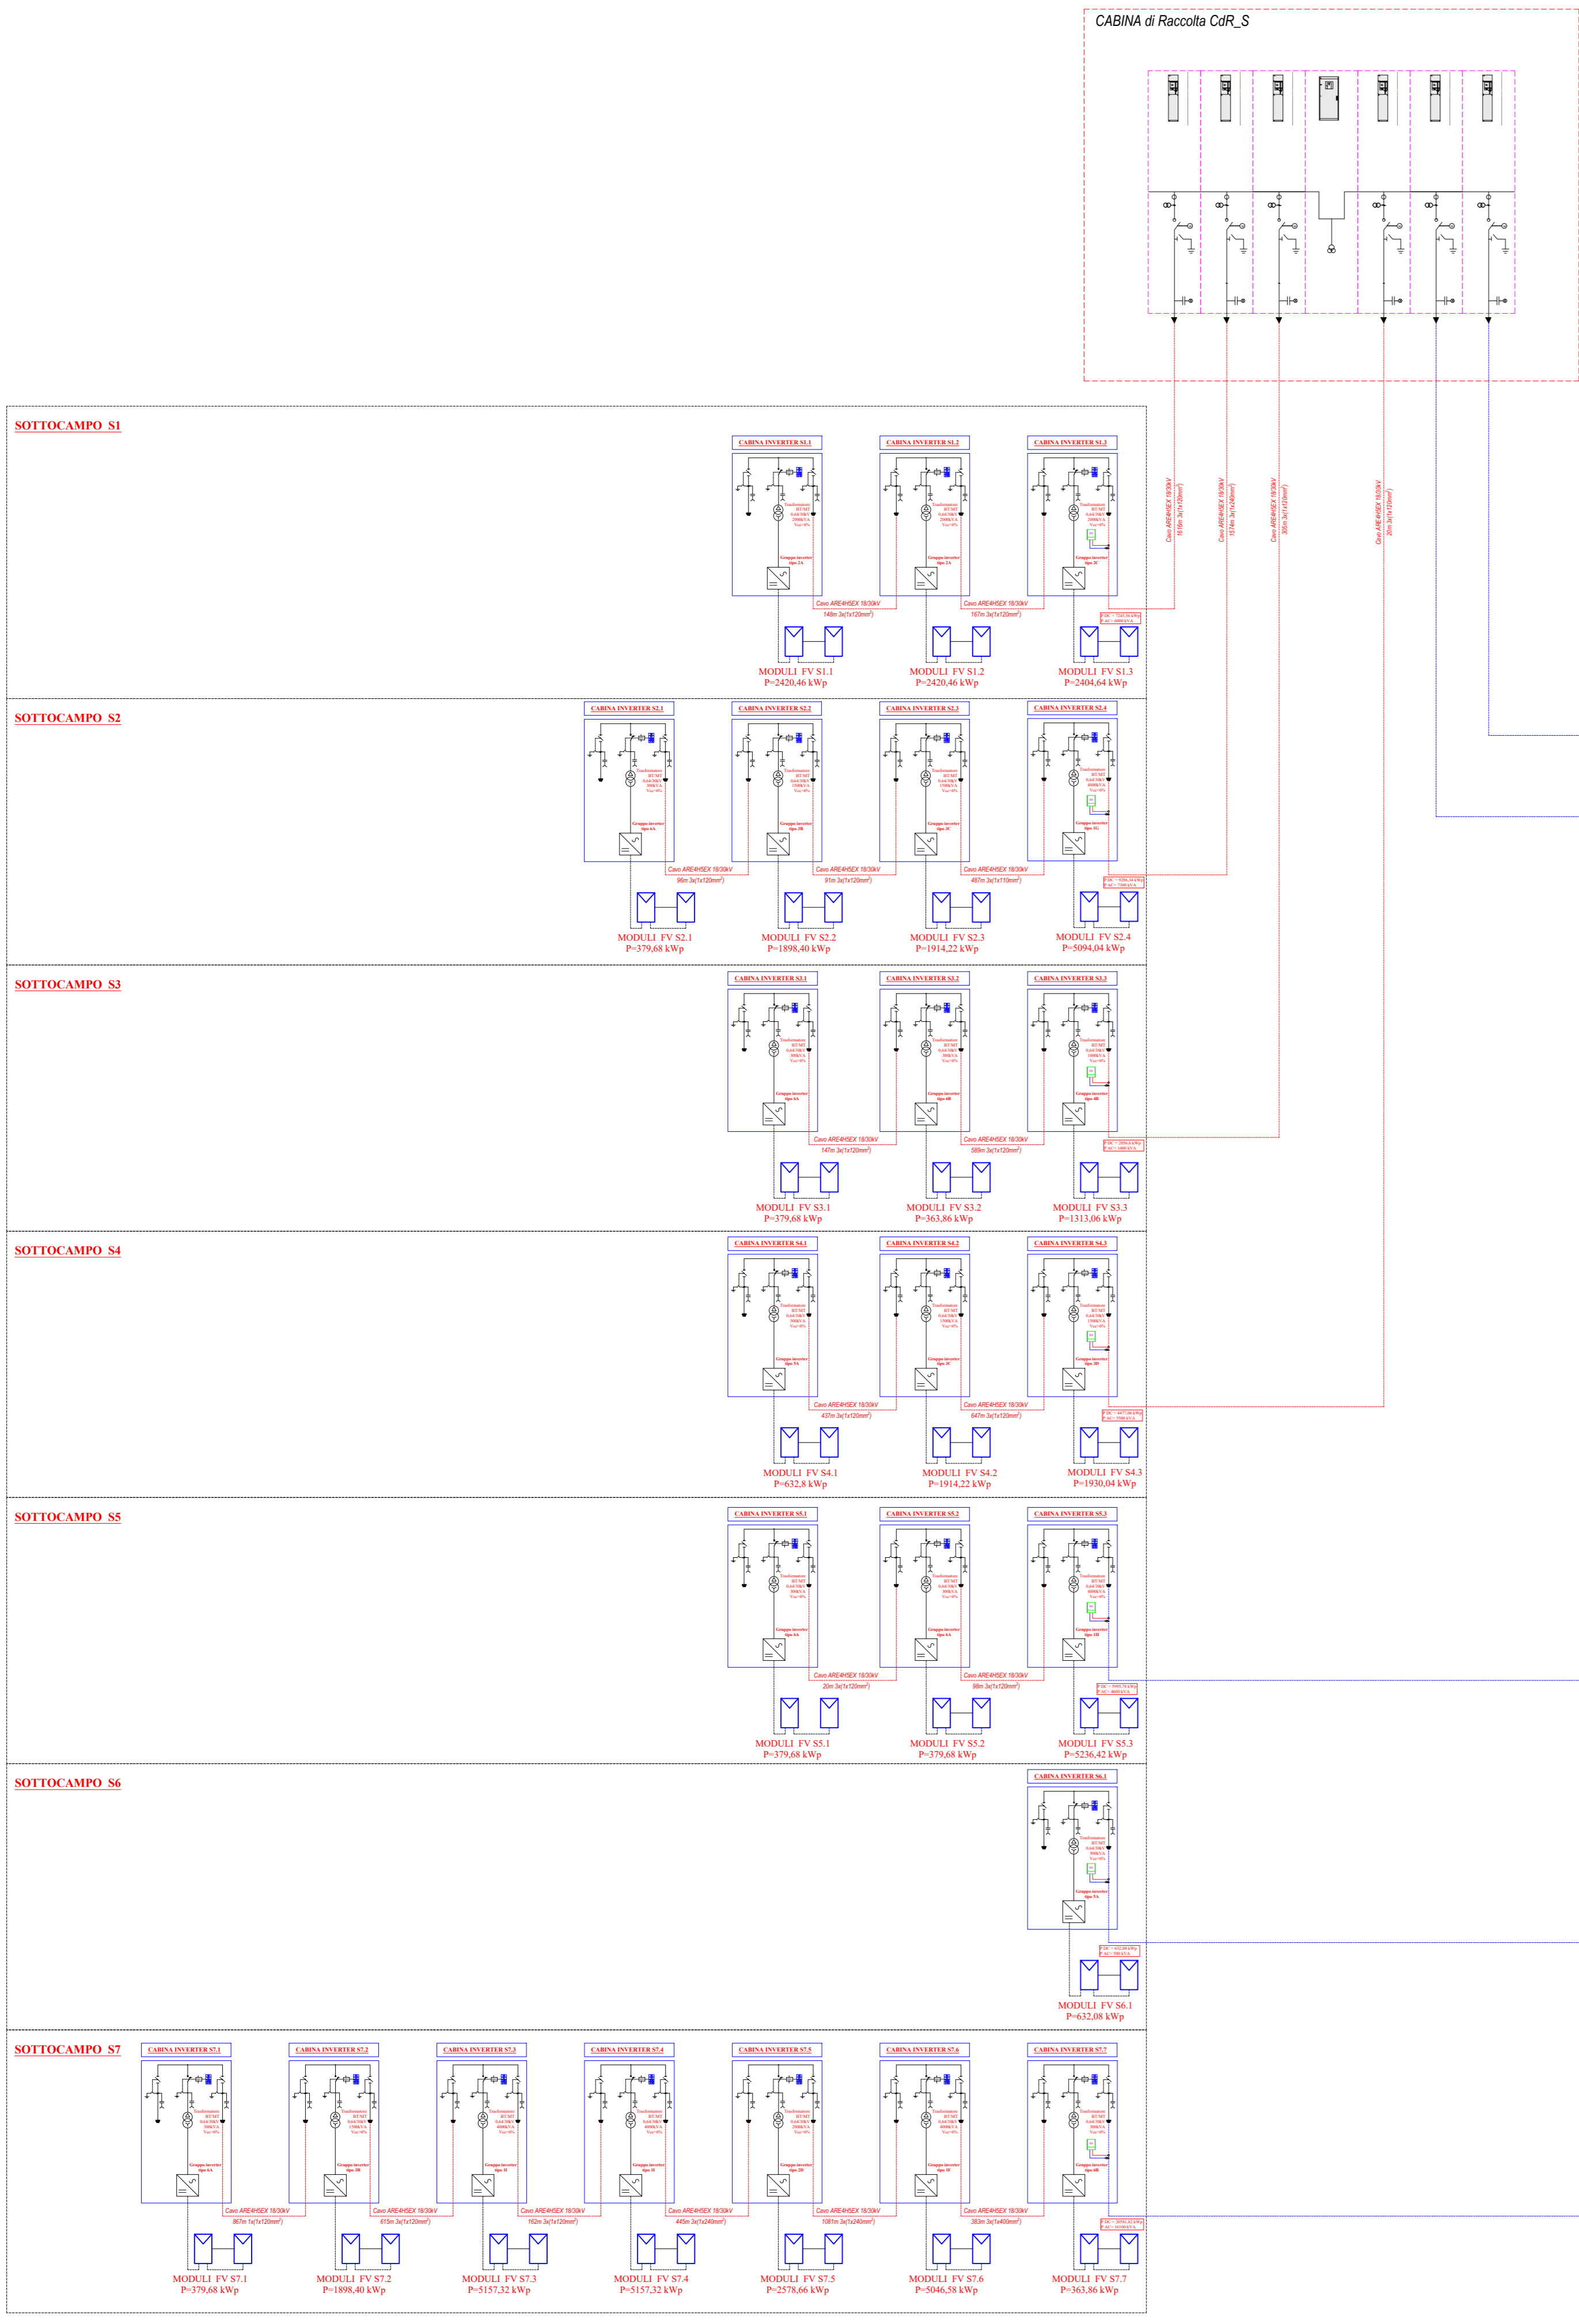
CABINA di Raccolta CdR_S

Cavo ARE4H5EX 18/30kV 1616m 3x(1x120mm²)
Cavo ARE4H5EX 18/30kV 1574m 3x(1x240mm²)
Cavo ARE4H5EX 18/30kV 305m 3x(1x120mm²)
Cavo ARE4H5EX 18/30kV 20m 3x(1x120mm²)

SOTTOCAMPO S1

CABINA INVERTER S1.1
CABINA INVERTER S1.2
CABINA INVERTER S1.3

Cavo ARE4H5EX 18/30kV 148m 3x(1x120mm²)
Cavo ARE4H5EX 18/30kV 167m 3x(1x120mm²)

MODULI FV S1.1
P=2420,46 kWp
MODULI FV S1.2
P=2420,46 kWp
MODULI FV S1.3
P=2404,64 kWp

SOTTOCAMPO S2

CABINA INVERTER S2.1
CABINA INVERTER S2.2
CABINA INVERTER S2.3
CABINA INVERTER S2.4

Cavo ARE4H5EX 18/30kV 96m 3x(1x120mm²)
Cavo ARE4H5EX 18/30kV 91m 3x(1x120mm²)
Cavo ARE4H5EX 18/30kV 487m 3x(1x120mm²)

MODULI FV S2.1
P=379,68 kWp
MODULI FV S2.2
P=1898,40 kWp
MODULI FV S2.3
P=1914,22 kWp
MODULI FV S2.4
P=5094,04 kWp

SOTTOCAMPO S3

CABINA INVERTER S3.1
CABINA INVERTER S3.2
CABINA INVERTER S3.3

Cavo ARE4H5EX 18/30kV 147m 3x(1x120mm²)
Cavo ARE4H5EX 18/30kV 589m 3x(1x120mm²)

MODULI FV S3.1
P=379,68 kWp
MODULI FV S3.2
P=363,86 kWp
MODULI FV S3.3
P=1313,06 kWp

SOTTOCAMPO S4

CABINA INVERTER S4.1
CABINA INVERTER S4.2
CABINA INVERTER S4.3

Cavo ARE4H5EX 18/30kV 437m 3x(1x120mm²)
Cavo ARE4H5EX 18/30kV 647m 3x(1x120mm²)

MODULI FV S4.1
P=632,8 kWp
MODULI FV S4.2
P=1914,22 kWp
MODULI FV S4.3
P=1930,04 kWp

SOTTOCAMPO S5

CABINA INVERTER S5.1
CABINA INVERTER S5.2
CABINA INVERTER S5.3

Cavo ARE4H5EX 18/30kV 20m 3x(1x120mm²)
Cavo ARE4H5EX 18/30kV 98m 3x(1x120mm²)

MODULI FV S5.1
P=379,68 kWp
MODULI FV S5.2
P=379,68 kWp
MODULI FV S5.3
P=5236,42 kWp

SOTTOCAMPO S6

CABINA INVERTER S6.1

MODULI FV S6.1
P=632,08 kWp

SOTTOCAMPO S7

CABINA INVERTER S7.1
CABINA INVERTER S7.2
CABINA INVERTER S7.3
CABINA INVERTER S7.4
CABINA INVERTER S7.5
CABINA INVERTER S7.6
CABINA INVERTER S7.7

Cavo ARE4H5EX 18/30kV 867m 1x(1x120mm²)
Cavo ARE4H5EX 18/30kV 615m 3x(1x120mm²)
Cavo ARE4H5EX 18/30kV 162m 3x(1x120mm²)
Cavo ARE4H5EX 18/30kV 445m 3x(1x240mm²)
Cavo ARE4H5EX 18/30kV 1081m 3x(1x240mm²)
Cavo ARE4H5EX 18/30kV 383m 3x(1x400mm²)

MODULI FV S7.1
P=379,68 kWp
MODULI FV S7.2
P=1898,40 kWp
MODULI FV S7.3
P=5157,32 kWp
MODULI FV S7.4
P=5157,32 kWp
MODULI FV S7.5
P=2578,66 kWp
MODULI FV S7.6
P=5046,58 kWp
MODULI FV S7.7
P=363,86 kWp